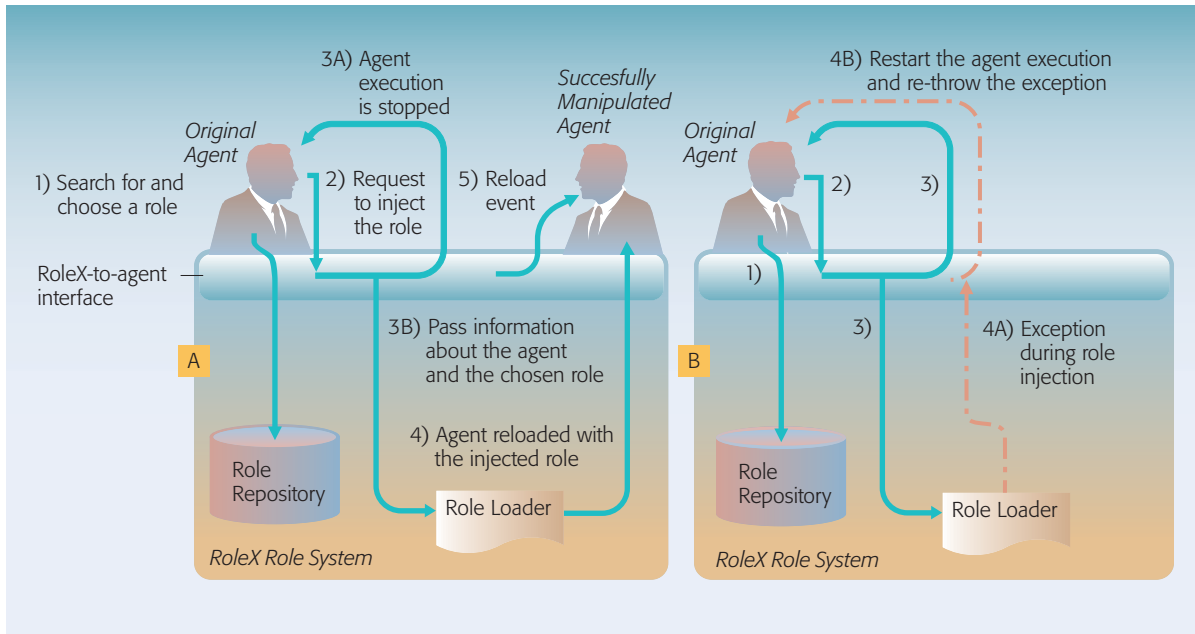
3A) Agent execution is stopped

Succesfully Manipulated Agent

4B) Restart the agent execution and re-throw the exception

Original Agent

1) Search for and choose a role

2) Request to inject the role

5) Reload event

Original Agent

2)

3)

RoleX-to-agent interface

1)

3B) Pass information about the agent and the chosen role

3)

4A) Exception during role injection

A

B

4) Agent reloaded with the injected role

Role Repository

Role Loader

Role Repository

Role Loader

RoleX Role System

RoleX Role System